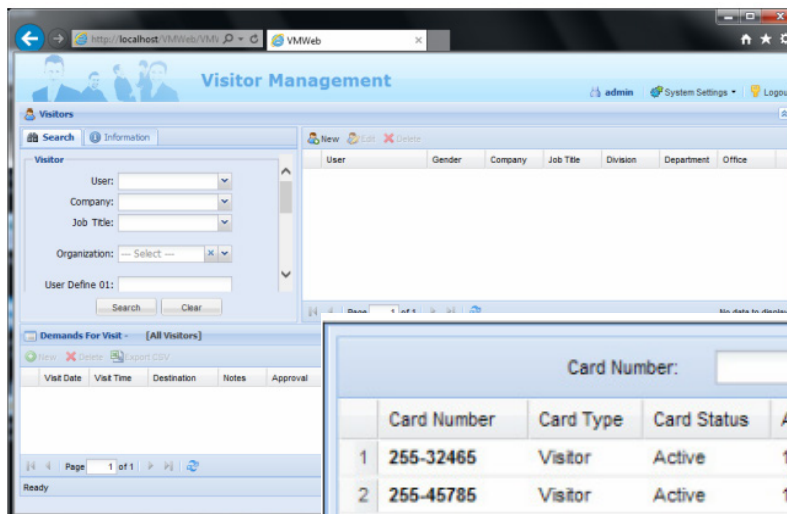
http://localhost/VMWeb/VMV
VMWeb

Visitor Management
admin System Settings Logou

Visitors

Search Information
Visitor
User:
Company:
Job Title:
Organization: --- Select ---
User Define 01:
Search Clear

New Edit Delete

| User | Gender | Company | Job Title | Division | Department | Office |
|---|---|---|---|---|---|---|

Page 1 of 1
No data to display

Demands For Visit - [All Visitors]
New Delete Export CSV

| Visit Date | Visit Time | Destination | Notes | Approval |
|---|---|---|---|---|

Page 1 of 1
Ready

Card Number:

| | Card Number | Card Type | Card Status |
|---|---|---|---|
| 1 | 255-32465 | Visitor | Active |
| 2 | 255-45785 | Visitor | Active |